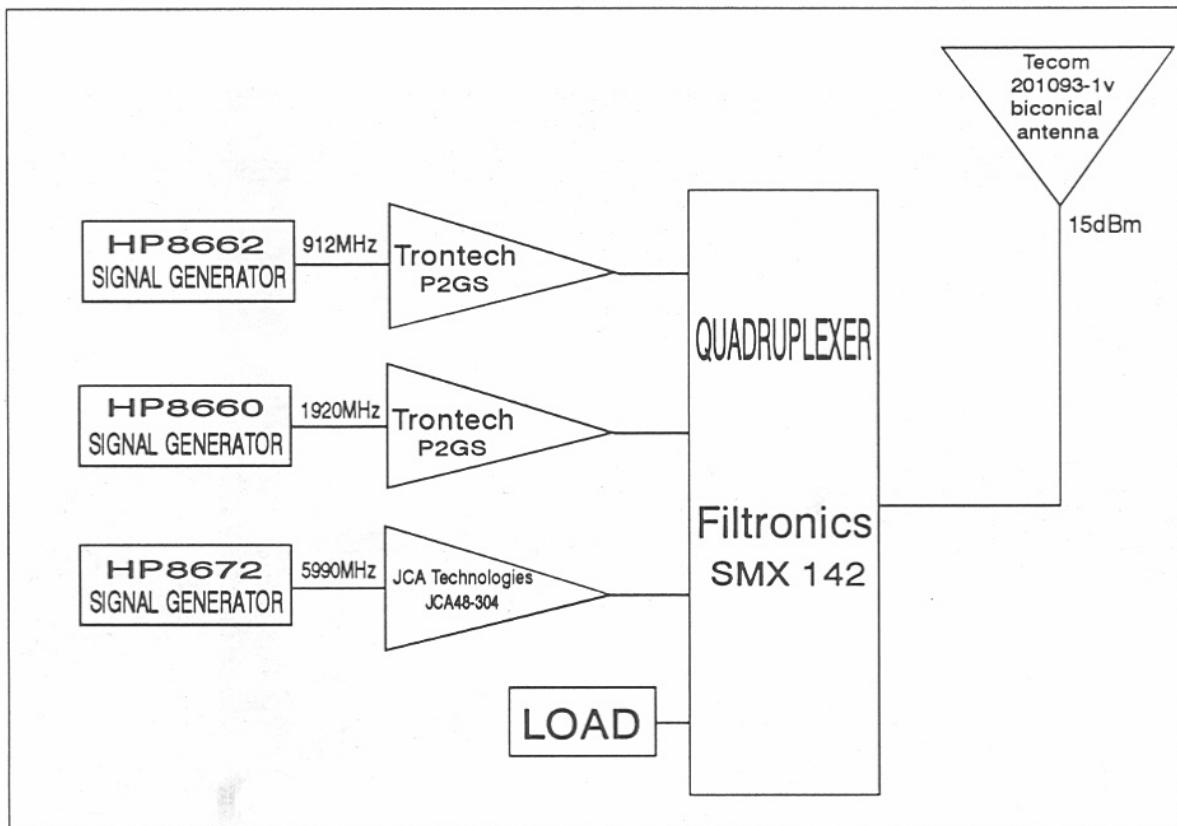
Tecom
201093-1v
biconical
antenna

15dBm

HP8662
SIGNAL GENERATOR

912MHz

Trontech
P2GS

QUADRUPLEXER

HP8660
SIGNAL GENERATOR

1920MHz

Trontech
P2GS

HP8672
SIGNAL GENERATOR

5990MHz

JCA Technologies
JCA48-304

Filtronics
SMX 142

LOAD